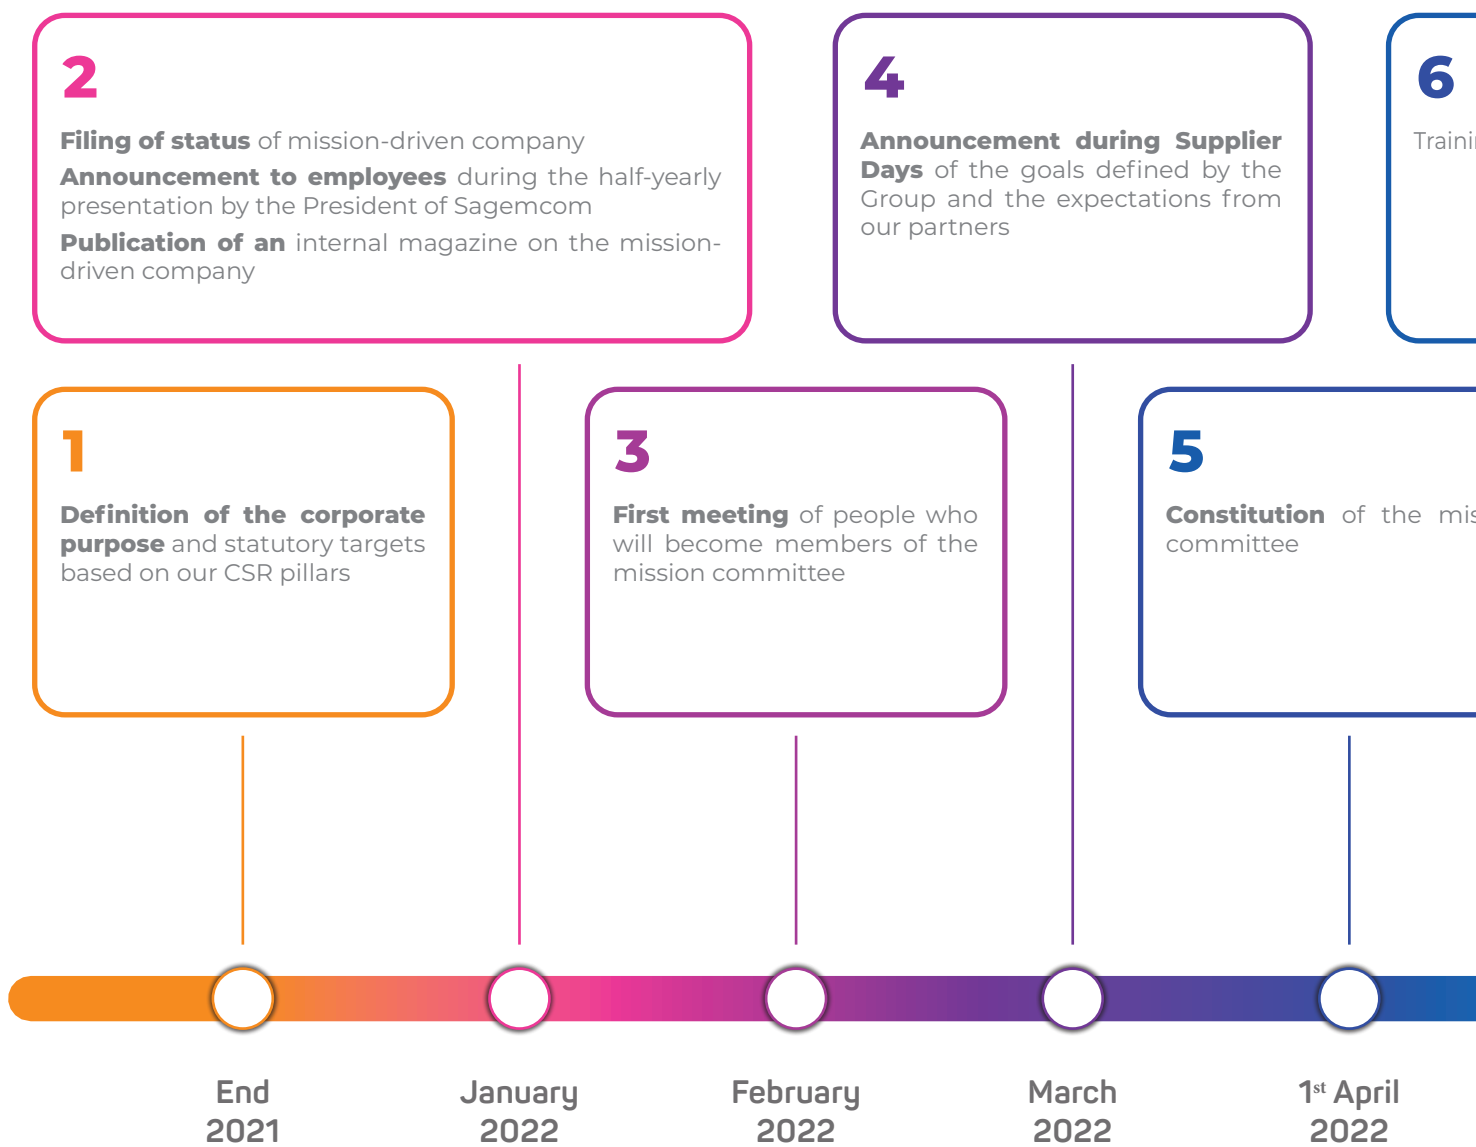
2

**Filing of status** of mission-driven company

**Announcement to employees** during the half-yearly presentation by the President of Sagemcom

**Publication of an** internal magazine on the mission-driven company

4

**Announcement during Supplier Days** of the goals defined by the Group and the expectations from our partners

6

Traini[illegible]

1

**Definition of the corporate purpose** and statutory targets based on our CSR pillars

3

**First meeting** of people who will become members of the mission committee

5

**Constitution** of the mis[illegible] committee

End 2021

January 2022

February 2022

March 2022

1st April 2022